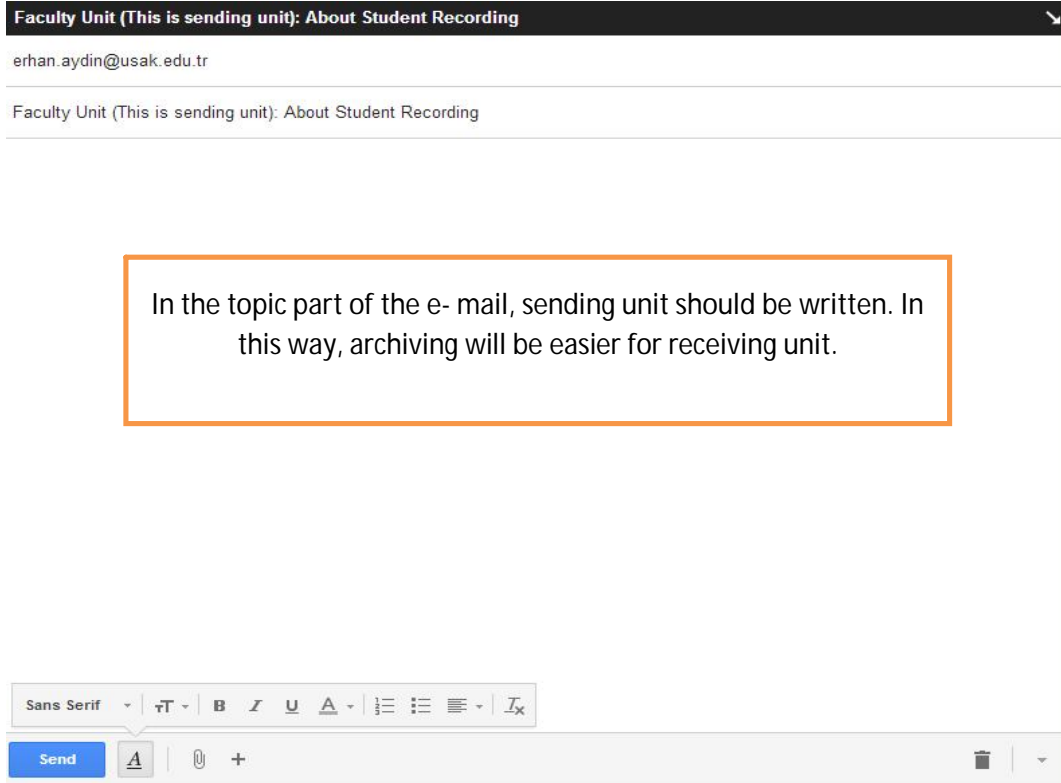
Faculty Unit (This is sending unit): About Student Recording

erhan.aydin@usak.edu.tr

Faculty Unit (This is sending unit): About Student Recording

In the topic part of the e- mail, sending unit should be written. In this way, archiving will be easier for receiving unit.

Sans Serif

B I U A

$T_x$

Send A +